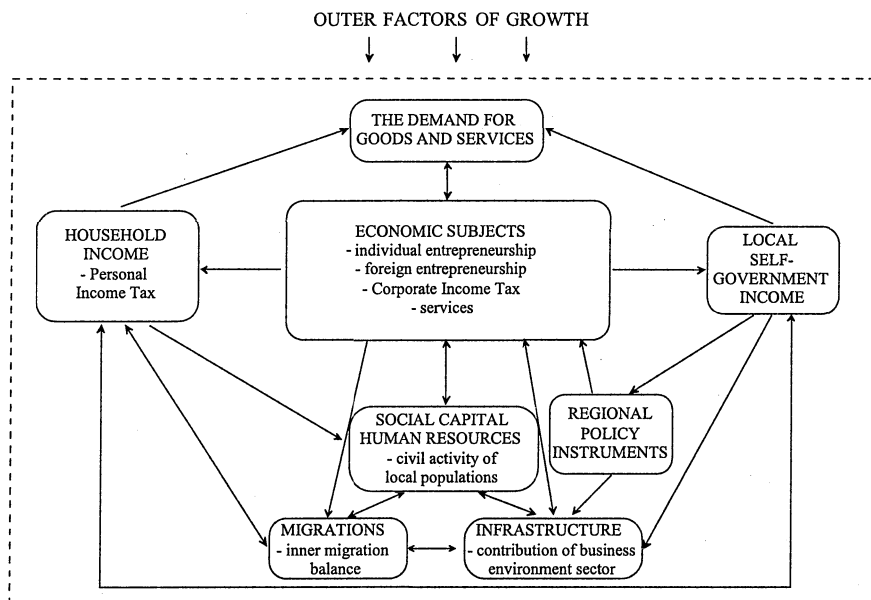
OUTER FACTORS OF GROWTH

THE DEMAND FOR GOODS AND SERVICES

HOUSEHOLD INCOME
- Personal Income Tax

ECONOMIC SUBJECTS
- individual entrepreneurship
- foreign entrepreneurship
- Corporate Income Tax
- services

LOCAL SELF-GOVERNMENT INCOME

SOCIAL CAPITAL HUMAN RESOURCES
- civil activity of local populations

REGIONAL POLICY INSTRUMENTS

MIGRATIONS
- inner migration balance

INFRASTRUCTURE
- contribution of business environment sector